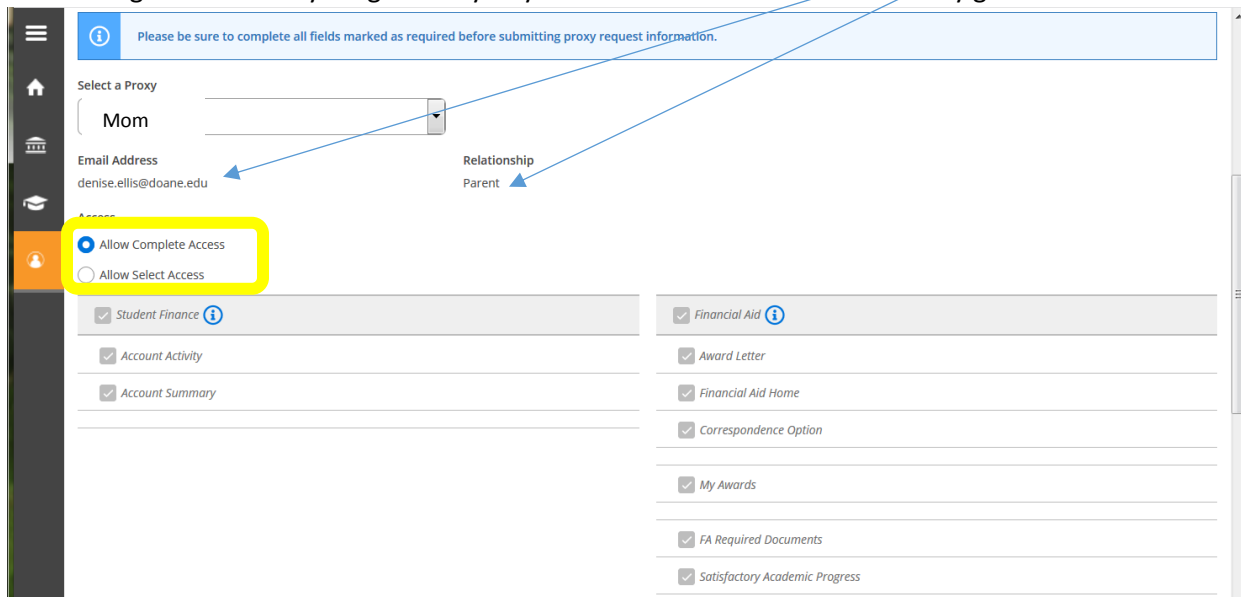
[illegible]

Please be sure to complete all fields marked as required before submitting proxy request information.

Select a Proxy

Mom

Email Address
denise.ellis@doane.edu

Relationship
Parent

Access

Allow Complete Access

Allow Select Access

Student Finance

Account Activity

Account Summary

Financial Aid

Award Letter

Financial Aid Home

Correspondence Option

My Awards

FA Required Documents

Satisfactory Academic Progress